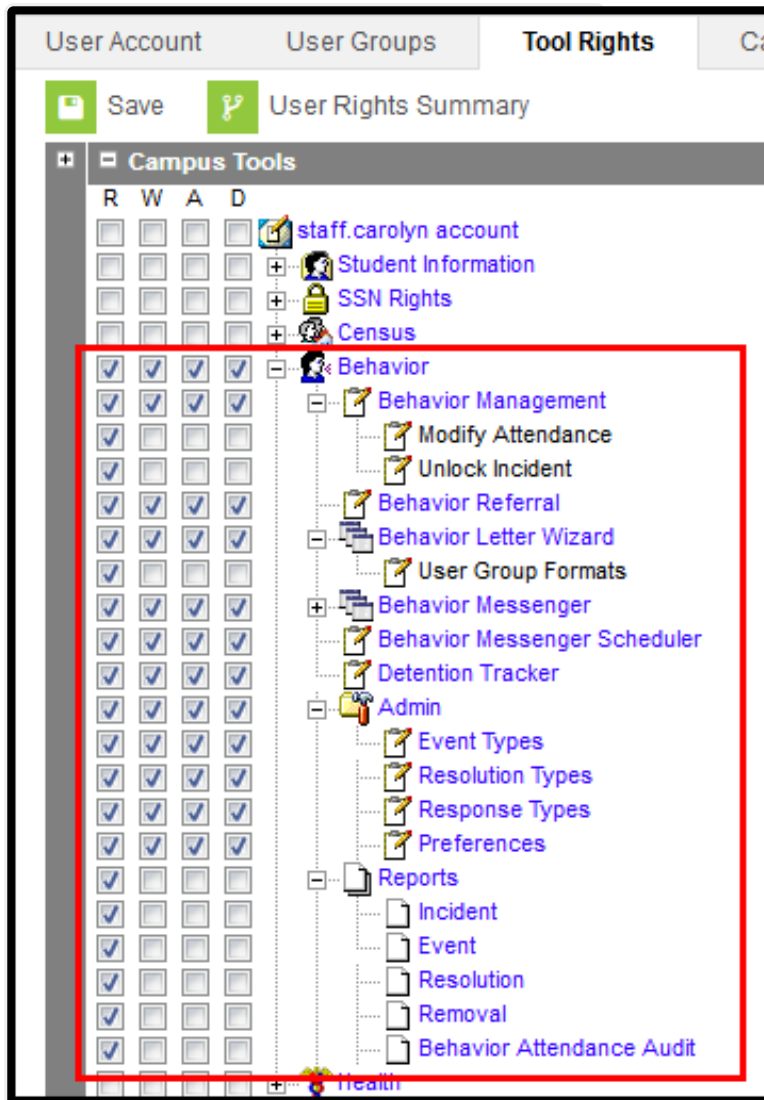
User Account | User Groups | Tool Rights | Ca

Save | User Rights Summary

Campus Tools

R W A D

staff.carolyn account
Student Information
SSN Rights
Census
Behavior
Behavior Management
Modify Attendance
Unlock Incident
Behavior Referral
Behavior Letter Wizard
User Group Formats
Behavior Messenger
Behavior Messenger Scheduler
Detention Tracker
Admin
Event Types
Resolution Types
Response Types
Preferences
Reports
Incident
Event
Resolution
Removal
Behavior Attendance Audit
Health